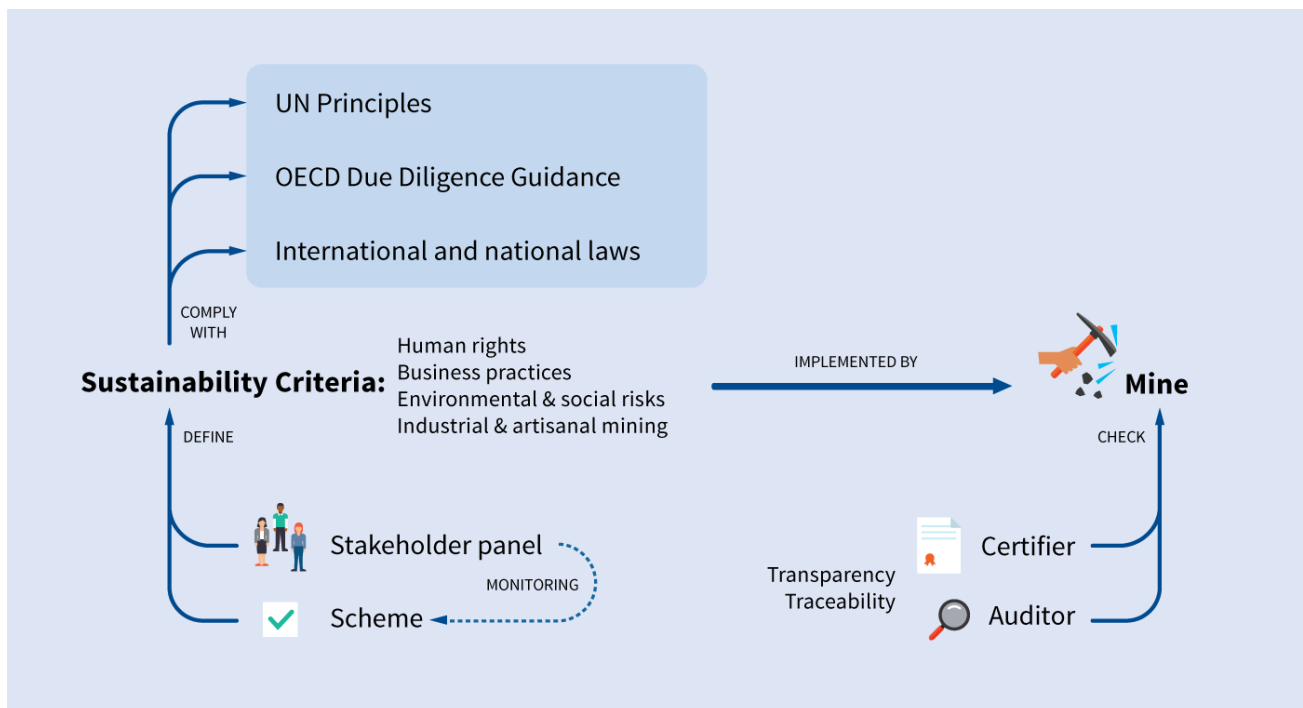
UN Principles

OECD Due Diligence Guidance

International and national laws

COMPLY WITH

Sustainability Criteria:

Human rights
Business practices
Environmental & social risks
Industrial & artisanal mining

IMPLEMENTED BY

Mine

DEFINE

CHECK

Stakeholder panel

MONITORING

Scheme

Certifier

Transparency
Traceability

Auditor